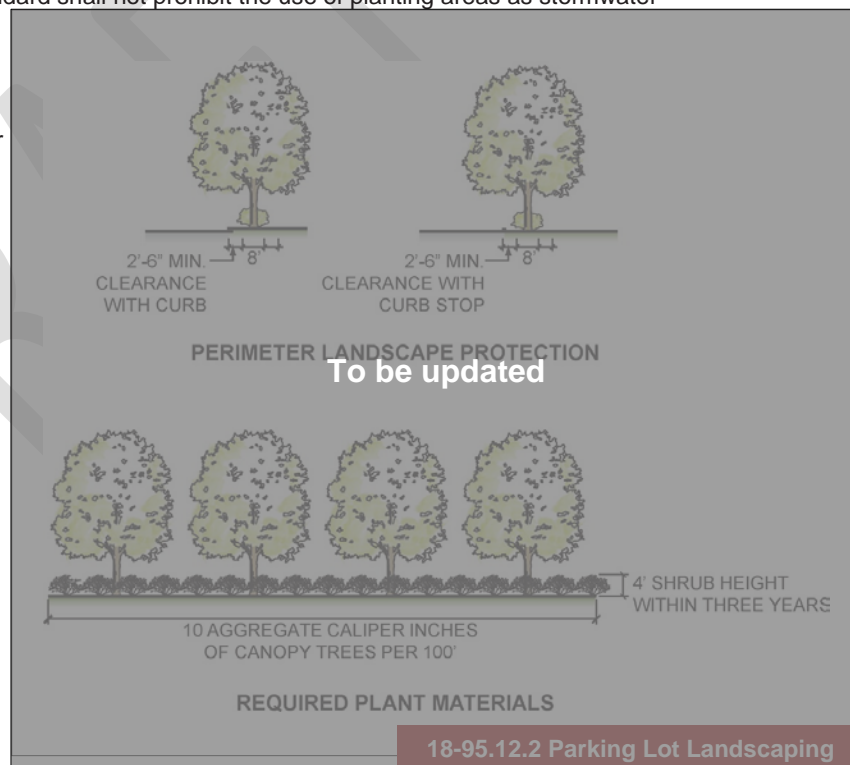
dard shall not prohibit the use of planting areas as stormwater

2'-6" MIN.
CLEARANCE
WITH CURB
8'

2'-6" MIN.
CLEARANCE WITH
CURB STOP
8'

PERIMETER LANDSCAPE PROTECTION

To be updated

4' SHRUB HEIGHT
WITHIN THREE YEARS

10 AGGREGATE CALIPER INCHES
OF CANOPY TREES PER 100'

REQUIRED PLANT MATERIALS

18-95.12.2 Parking Lot Landscaping